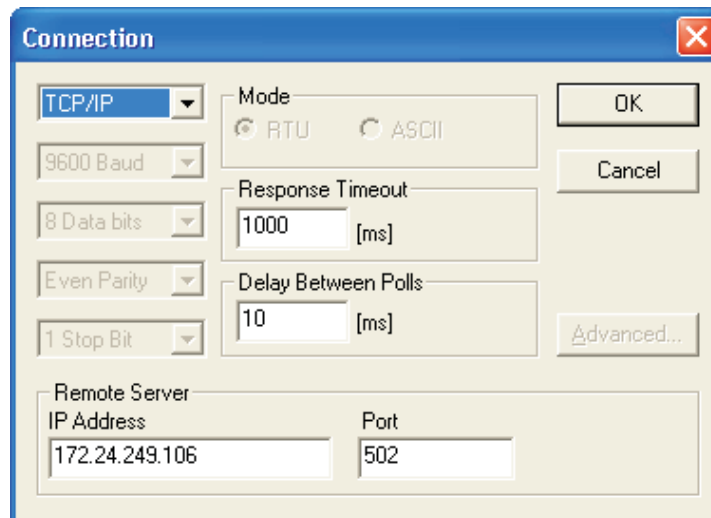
Connection

TCP/IP

9600 Baud

8 Data bits

Even Parity

1 Stop Bit

Mode
RTU ASCII

Response Timeout
1000 [ms]

Delay Between Polls
10 [ms]

OK

Cancel

Advanced...

Remote Server
IP Address
172.24.249.106

Port
502